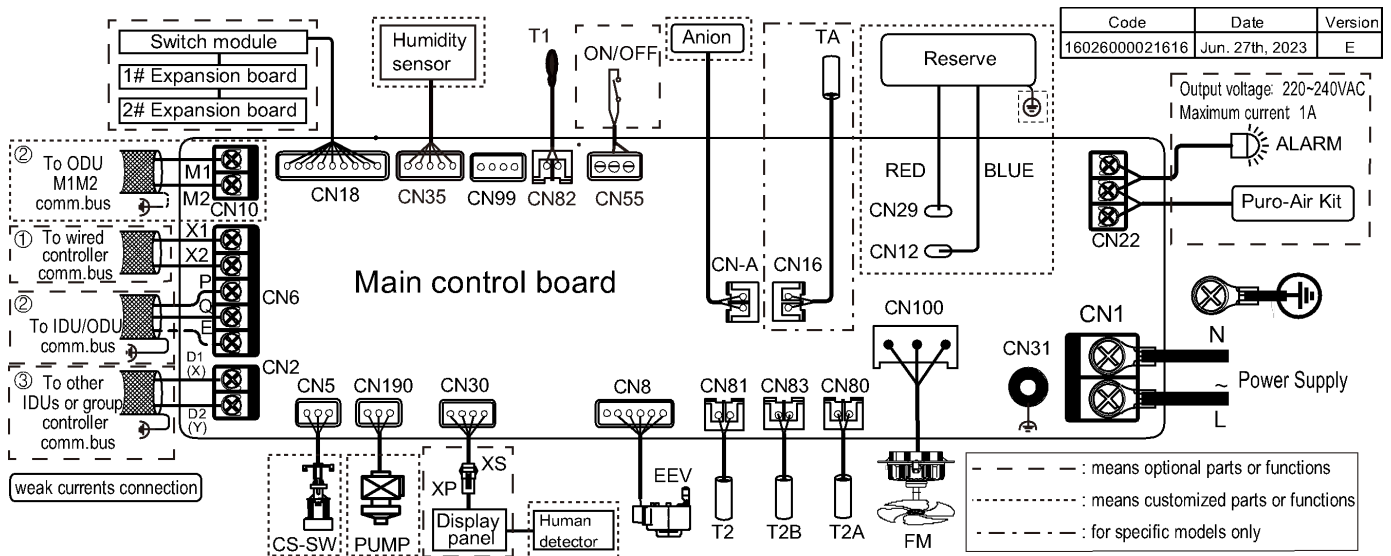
| Code | Date | Version |
|---|---|---|
| 16026000021616 | Jun. 27th, 2023 | E |

Switch module
1# Expansion board
2# Expansion board

Humidity sensor

T1

ON/OFF

Anion

TA

Reserve

Output voltage: 220~240VAC
Maximum current 1A

ALARM

② To ODU M1M2 comm.bus

M1
M2
CN10

CN18
CN35
CN99
CN82
CN55

RED
BLUE

CN29
CN12

Puro-Air Kit

CN22

① To wired controller comm.bus

X1
X2
P
Q
E

CN6

② To IDU/ODU comm.bus

Main control board

CN-A
CN16

CN100

CN1

N

CN31

~ Power Supply

L

D1 (X)
CN2
D2 (Y)

③ To other IDUs or group controller comm.bus

CN5
CN190
CN30
CN8
CN81
CN83
CN80

XS
XP

EEV

Display panel

Human detector

CS-SW
PUMP

T2
T2B
T2A
FM

weak currents connection

— — — : means optional parts or functions
············ : means customized parts or functions
— · — · — : for specific models only